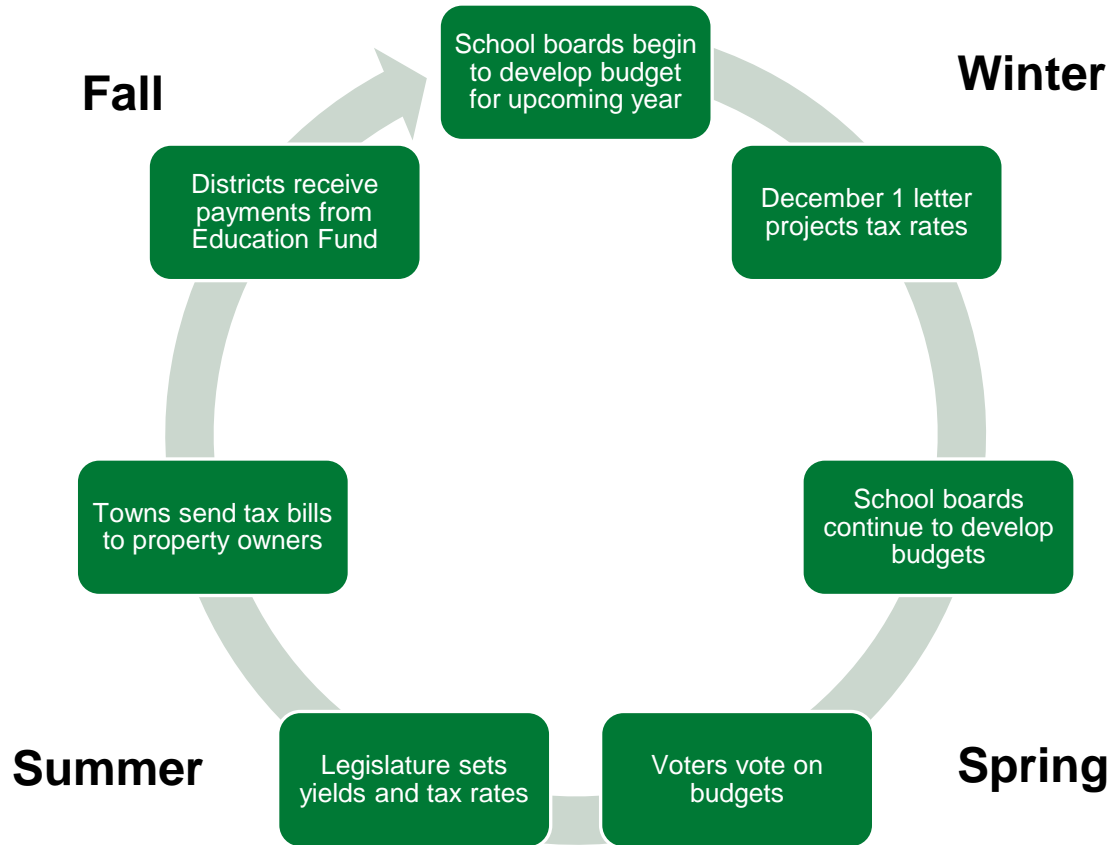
School boards begin to develop budget for upcoming year

Winter

December 1 letter projects tax rates

School boards continue to develop budgets

Spring

Voters vote on budgets

Legislature sets yields and tax rates

Summer

Towns send tax bills to property owners

Districts receive payments from Education Fund

Fall